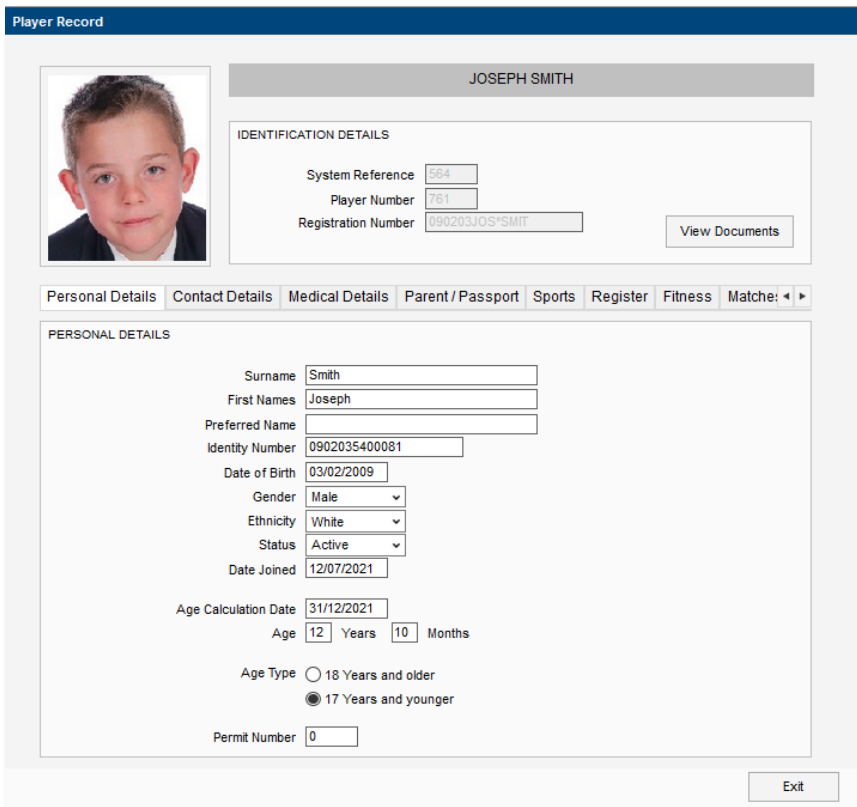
Player Record

JOSEPH SMITH

IDENTIFICATION DETAILS

System Reference 564
Player Number 761
Registration Number 090203JOS*SMIT

View Documents

Personal Details | Contact Details | Medical Details | Parent / Passport | Sports | Register | Fitness | Matche

PERSONAL DETAILS

Surname Smith
First Names Joseph
Preferred Name
Identity Number 0902035400081
Date of Birth 03/02/2009
Gender Male
Ethnicity White
Status Active
Date Joined 12/07/2021

Age Calculation Date 31/12/2021
Age 12 Years 10 Months

Age Type 18 Years and older
17 Years and younger

Permit Number 0

Exit